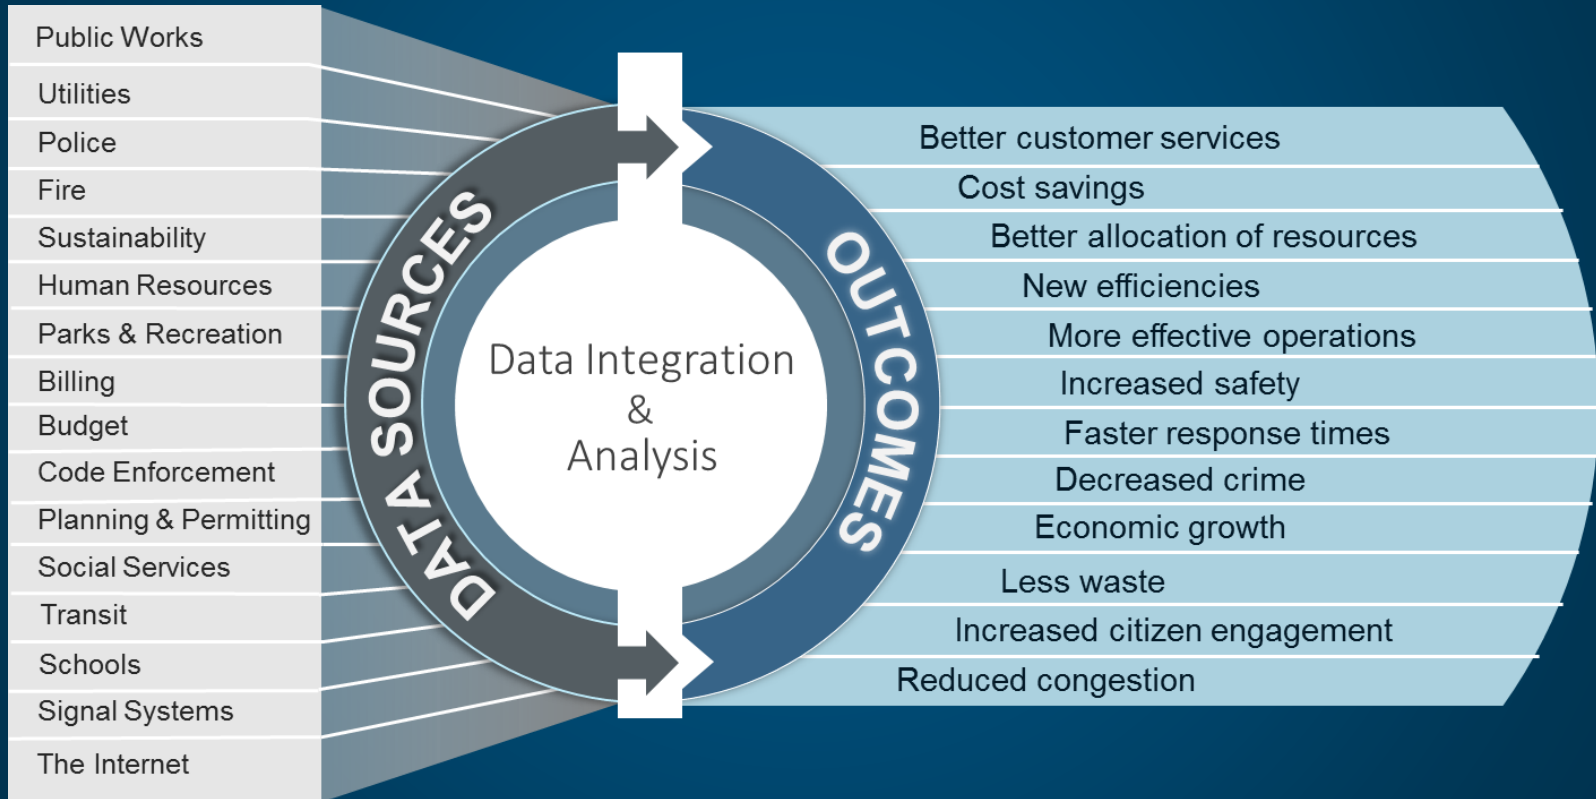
Public Works
Utilities
Police
Fire
Sustainability
Human Resources
Parks & Recreation
Billing
Budget
Code Enforcement
Planning & Permitting
Social Services
Transit
Schools
Signal Systems
The Internet

DATA SOURCES

Data Integration
&
Analysis

OUTCOMES

Better customer services
Cost savings
Better allocation of resources
New efficiencies
More effective operations
Increased safety
Faster response times
Decreased crime
Economic growth
Less waste
Increased citizen engagement
Reduced congestion